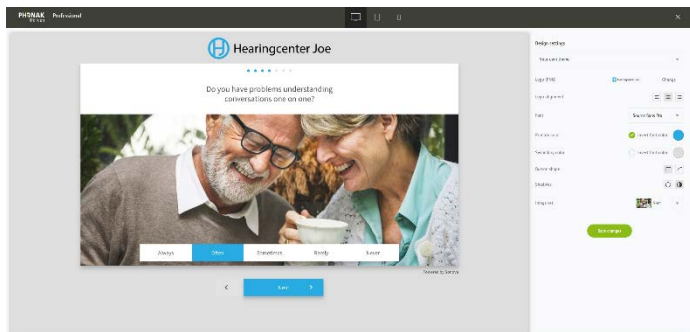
PHONAK Professional

Hearingcenter Joe

Do you have problems understanding conversations one on one?

Always
Often
Sometimes
Rarely
Never

Powered by Sonova

<
Next >

Design settings

Logo (PNG)
Change

Logo alignment

Font
Source Sans Pro

Primary color

Secondary color

Button shape

Shadows

Image set

Save changes